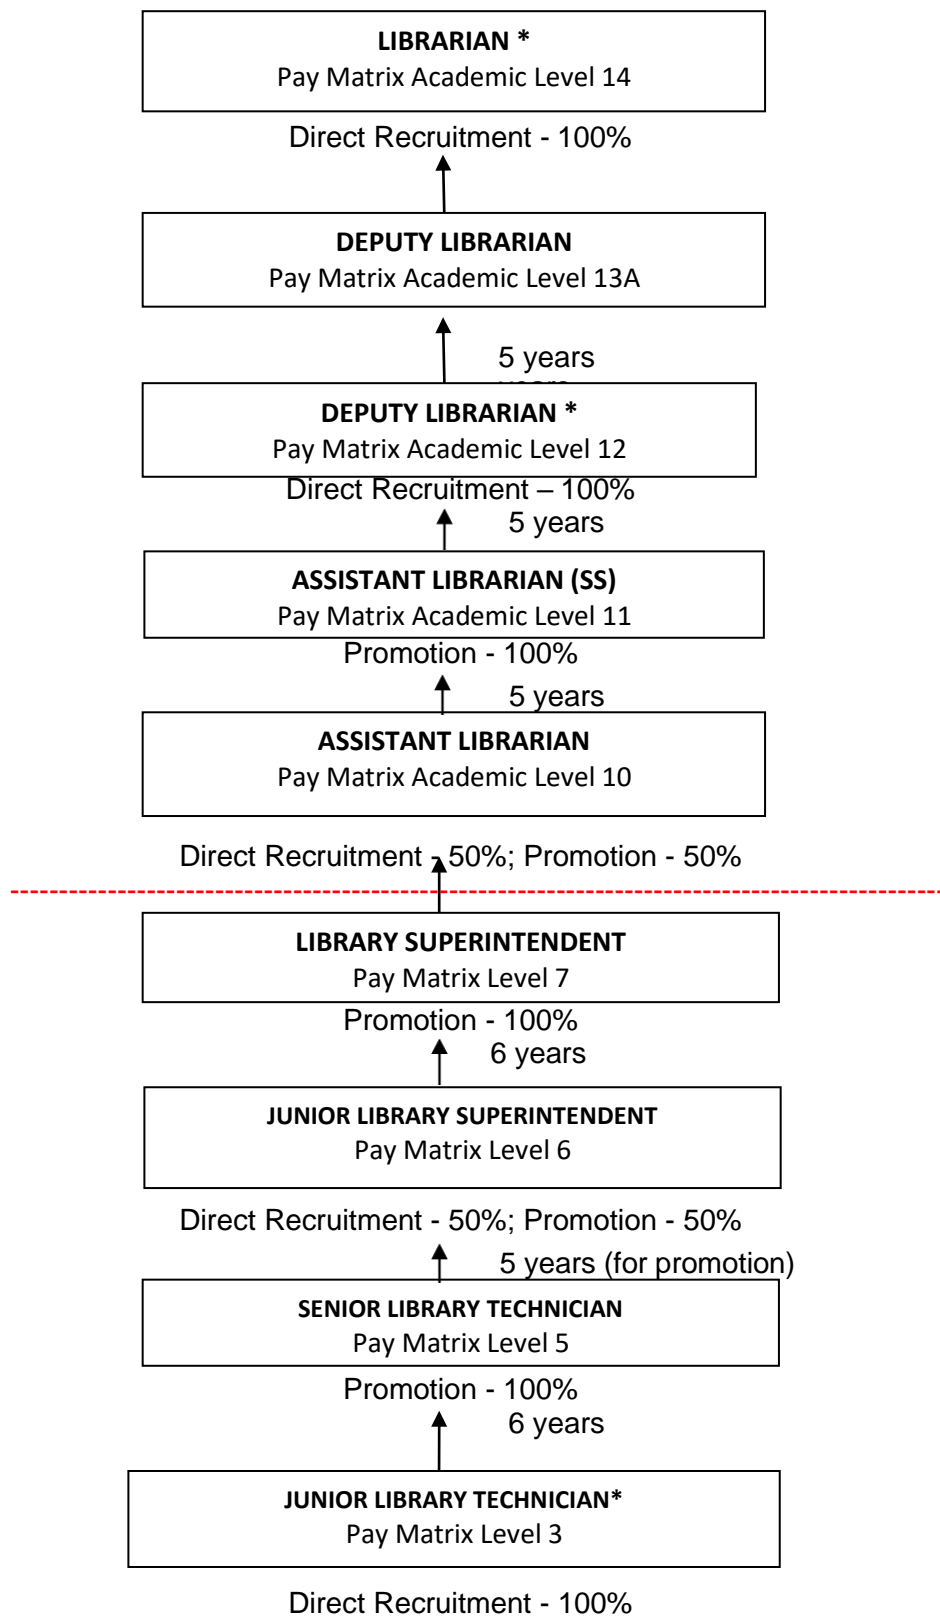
LIBRARIAN *
Pay Matrix Academic Level 14

Direct Recruitment - 100%

DEPUTY LIBRARIAN
Pay Matrix Academic Level 13A

5 years

DEPUTY LIBRARIAN *
Pay Matrix Academic Level 12

Direct Recruitment – 100%

5 years

ASSISTANT LIBRARIAN (SS)
Pay Matrix Academic Level 11

Promotion - 100%

5 years

ASSISTANT LIBRARIAN
Pay Matrix Academic Level 10

Direct Recruitment - 50%; Promotion - 50%

LIBRARY SUPERINTENDENT
Pay Matrix Level 7

Promotion - 100%

6 years

JUNIOR LIBRARY SUPERINTENDENT
Pay Matrix Level 6

Direct Recruitment - 50%; Promotion - 50%

5 years (for promotion)

SENIOR LIBRARY TECHNICIAN
Pay Matrix Level 5

Promotion - 100%

6 years

JUNIOR LIBRARY TECHNICIAN*
Pay Matrix Level 3

Direct Recruitment - 100%